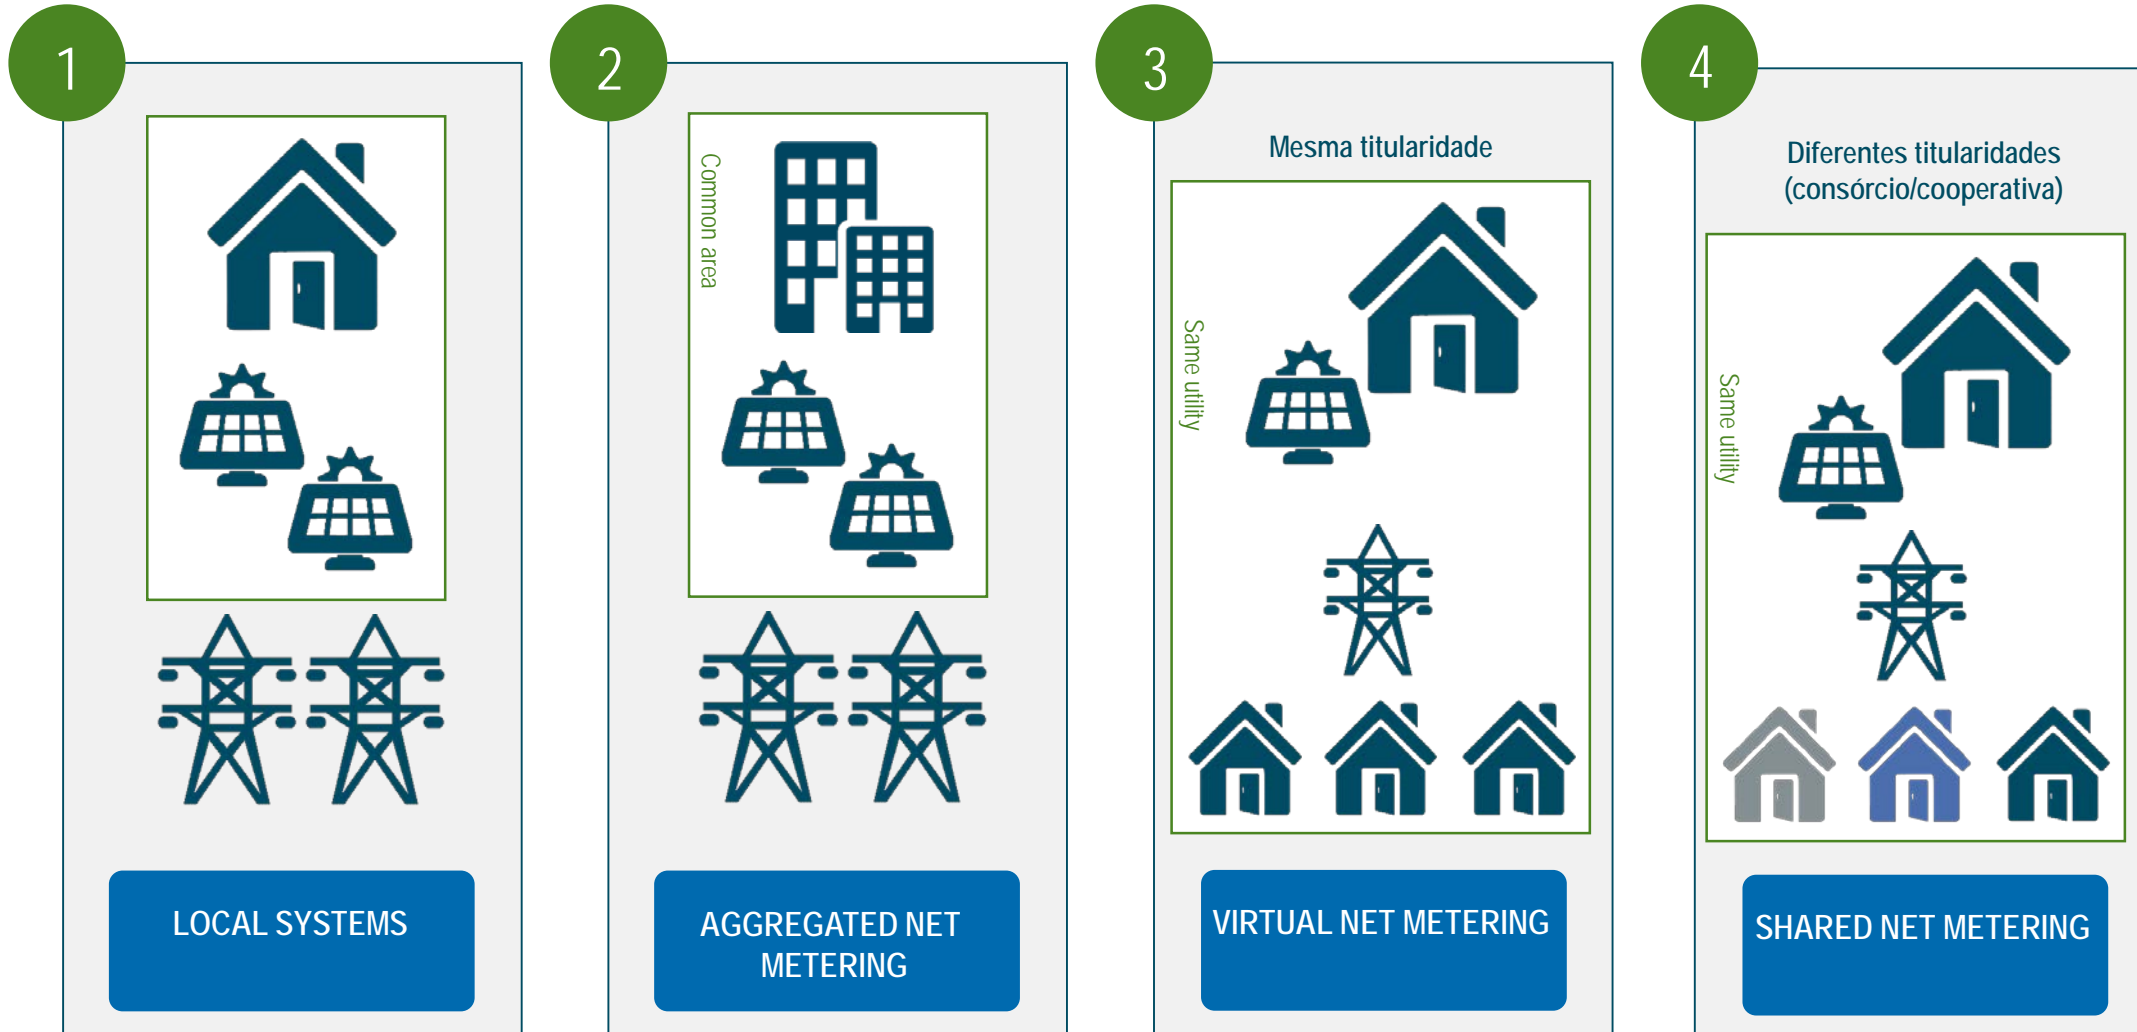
1

LOCAL SYSTEMS

2

Common area

AGGREGATED NET METERING

3

Mesma titularidade

Same utility

VIRTUAL NET METERING

4

Diferentes titularidades (consórcio/cooperativa)

Same utility

SHARED NET METERING